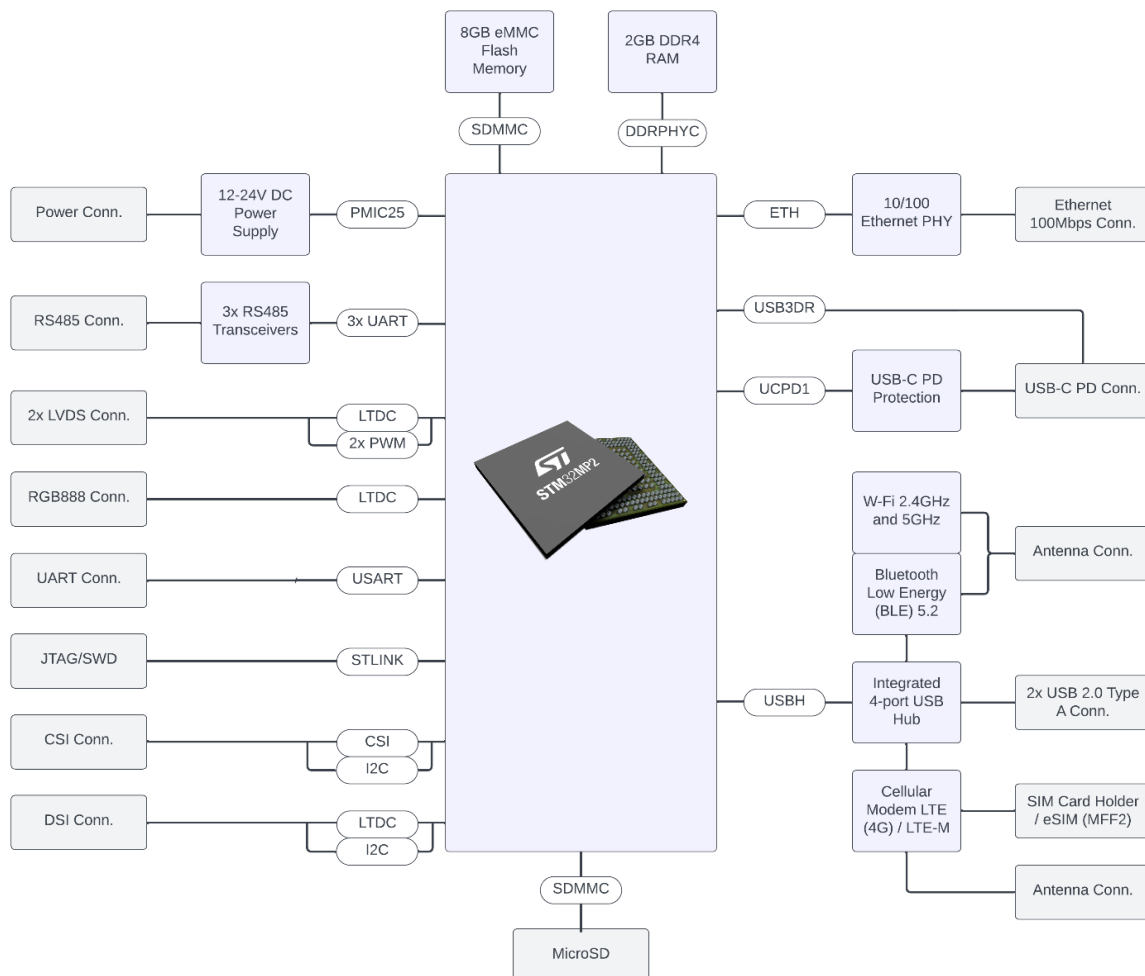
8GB eMMC Flash Memory

2GB DDR4 RAM

SDMMC

DDRPHYC

Power Conn.

12-24V DC Power Supply

PMIC25

ETH

10/100 Ethernet PHY

Ethernet 100Mbps Conn.

RS485 Conn.

3x RS485 Transceivers

3x UART

USB3DR

UCPD1

USB-C PD Protection

USB-C PD Conn.

2x LVDS Conn.

LTDC

2x PWM

RGB888 Conn.

LTDC

STM32MP2

W-Fi 2.4GHz and 5GHz

Antenna Conn.

UART Conn.

USART

Bluetooth Low Energy (BLE) 5.2

JTAG/SWD

STLINK

USBH

Integrated 4-port USB Hub

2x USB 2.0 Type A Conn.

CSI Conn.

CSI

I2C

DSI Conn.

LTDC

I2C

Cellular Modem LTE (4G) / LTE-M

SIM Card Holder / eSIM (MFF2)

SDMMC

Antenna Conn.

MicroSD